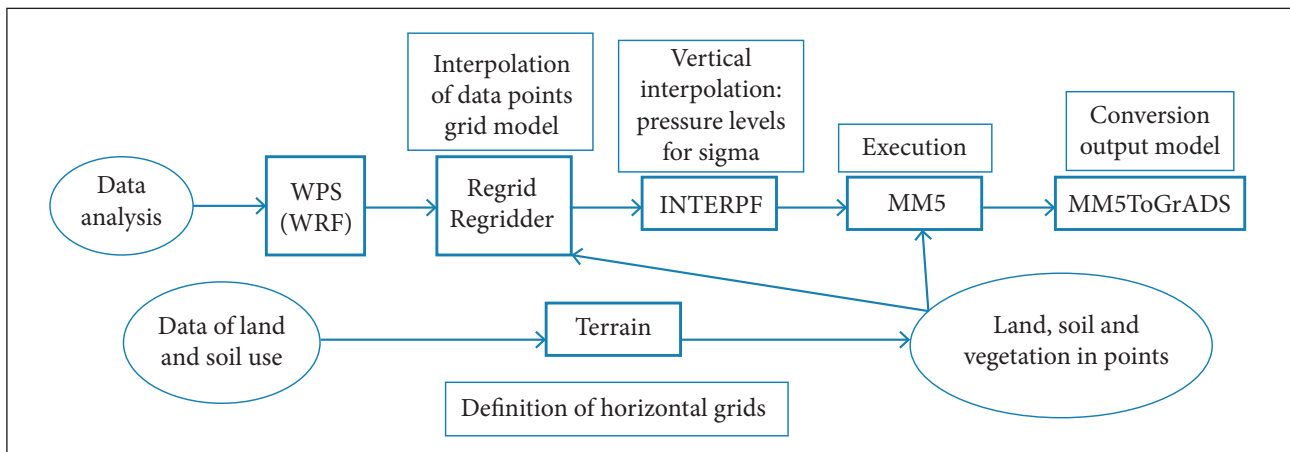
Interpolation of data points grid model

Vertical interpolation: pressure levels for sigma

Execution

Conversion output model

Data analysis

WPS (WRF)

Regrid Regridder

INTERPF

MM5

MM5ToGrADS

Data of land and soil use

Terrain

Land, soil and vegetation in points

Definition of horizontal grids